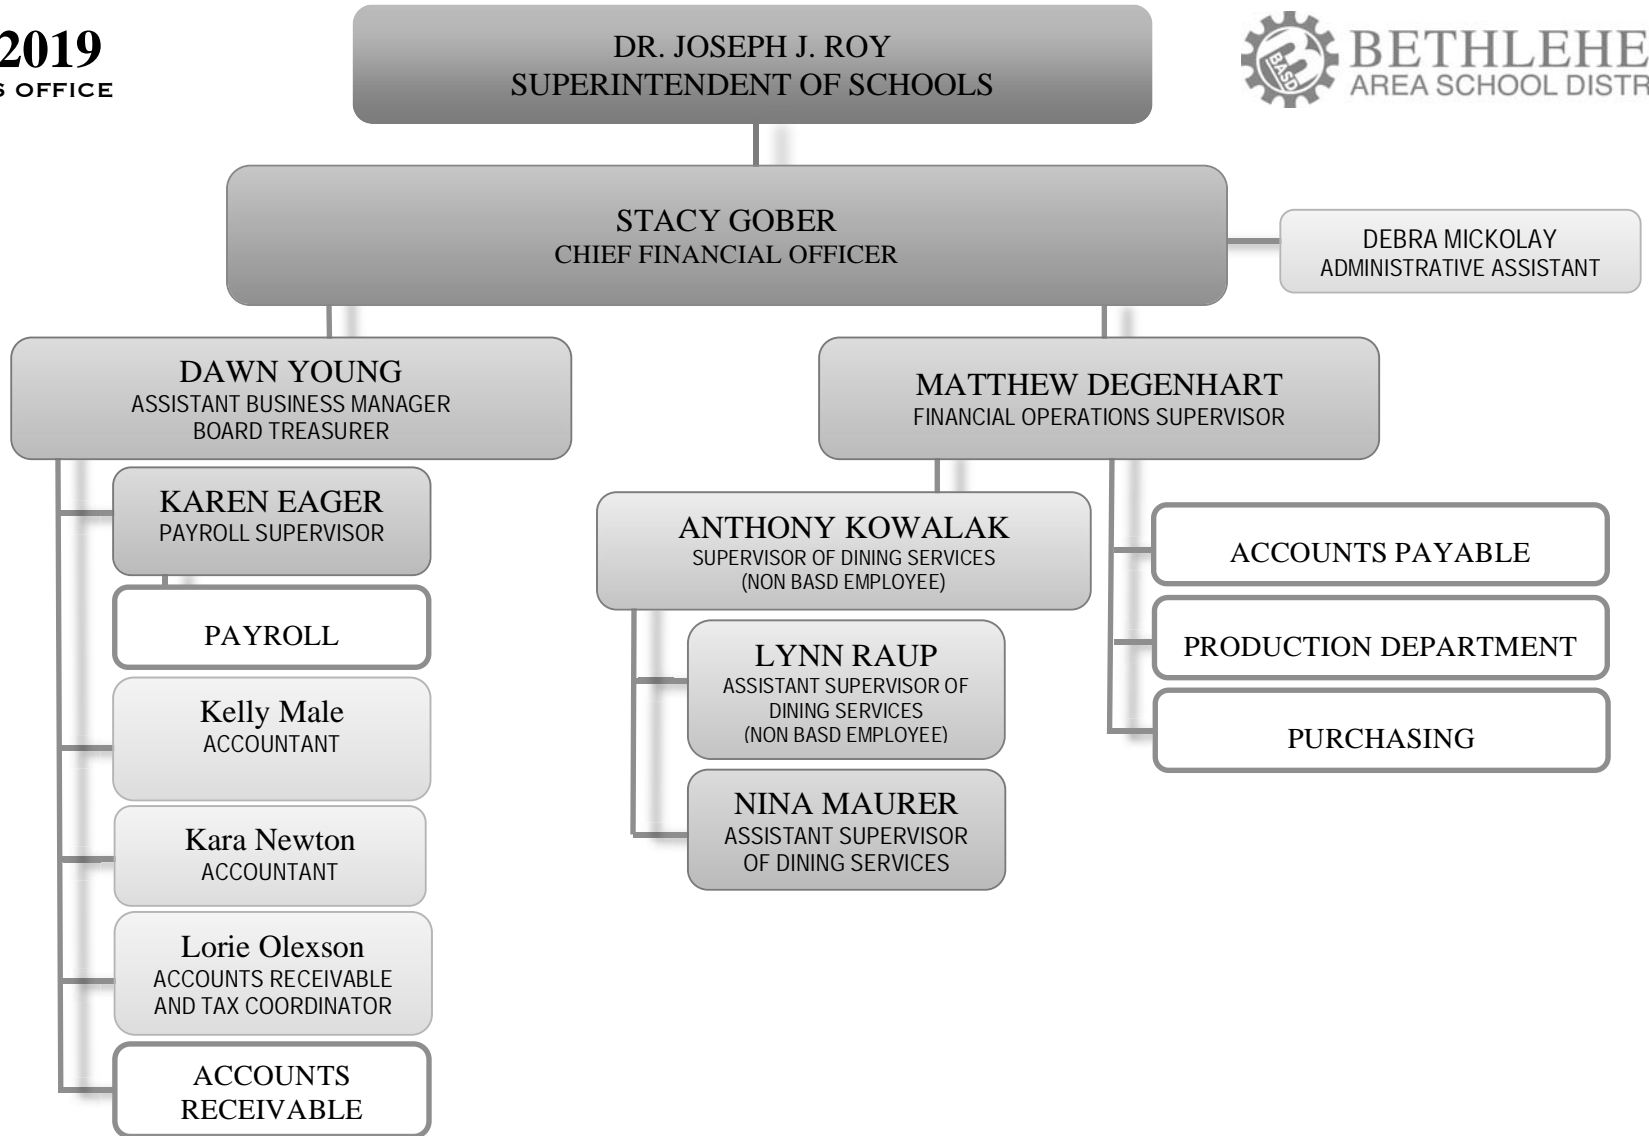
2019
S OFFICE

DR. JOSEPH J. ROY
SUPERINTENDENT OF SCHOOLS

BASD
BETHLEHE
AREA SCHOOL DISTR

STACY GOBER
CHIEF FINANCIAL OFFICER

DEBRA MICKOLAY
ADMINISTRATIVE ASSISTANT

DAWN YOUNG
ASSISTANT BUSINESS MANAGER
BOARD TREASURER

KAREN EAGER
PAYROLL SUPERVISOR

PAYROLL

Kelly Male
ACCOUNTANT

Kara Newton
ACCOUNTANT

Lorie Olexson
ACCOUNTS RECEIVABLE AND TAX COORDINATOR

ACCOUNTS RECEIVABLE

MATTHEW DEGENHART
FINANCIAL OPERATIONS SUPERVISOR

ANTHONY KOWALAK
SUPERVISOR OF DINING SERVICES
(NON BASD EMPLOYEE)

LYNN RAUP
ASSISTANT SUPERVISOR OF DINING SERVICES
(NON BASD EMPLOYEE)

NINA MAURER
ASSISTANT SUPERVISOR OF DINING SERVICES

ACCOUNTS PAYABLE

PRODUCTION DEPARTMENT

PURCHASING